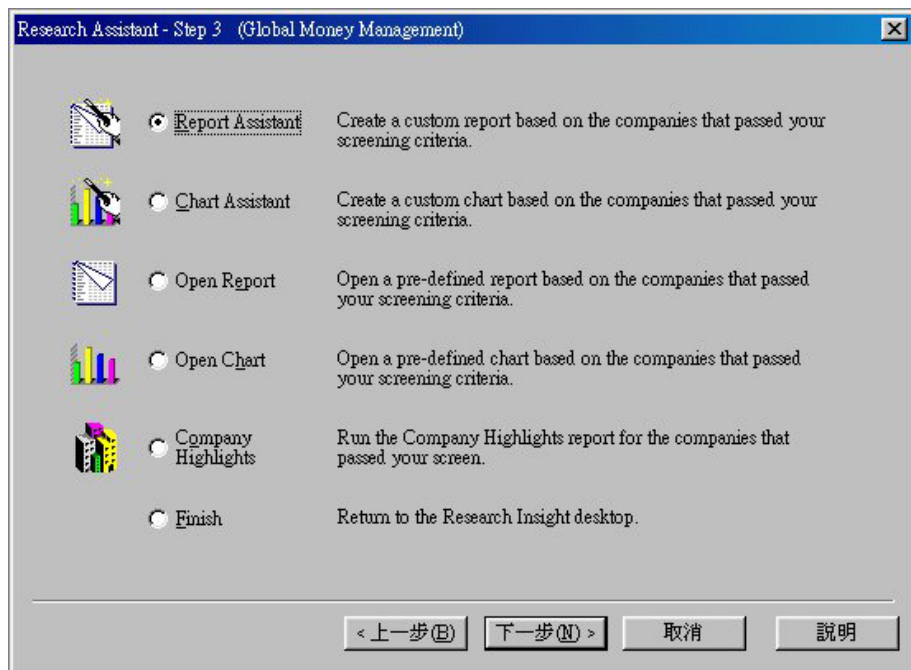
Research Assistant - Step 3 (Global Money Management)

Report Assistant
Create a custom report based on the companies that passed your screening criteria.

Chart Assistant
Create a custom chart based on the companies that passed your screening criteria.

Open Report
Open a pre-defined report based on the companies that passed your screening criteria.

Open Chart
Open a pre-defined chart based on the companies that passed your screening criteria.

Company Highlights
Run the Company Highlights report for the companies that passed your screen.

Finish
Return to the Research Insight desktop.

< 上一步(B)
下一步(N) >
取消
說明